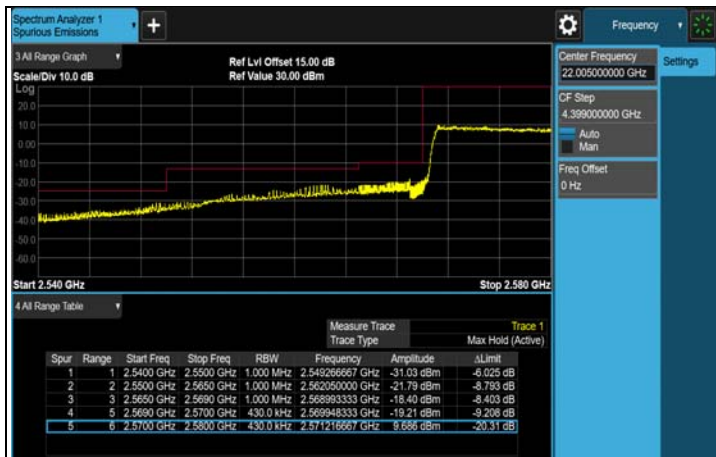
Spectrum Analyzer 1
Spurious Emissions

Frequency

3 All Range Graph
Scale/Div 10.0 dB
Log

Ref Lvl Offset 15.00 dB
Ref Value 30.00 dBm

20.0
10.0
0.00
-10.0
-20.0
-30.0
-40.0
-50.0
-60.0
-70.0

Start 2.540 GHz
Stop 2.580 GHz

Center Frequency
22.005000000 GHz

Settings

CF Step
4.399000000 GHz
Auto
Man

Freq Offset
0 Hz

4 All Range Table

| | | | | | | Measure Trace | Trace 1 |
|---|---|---|---|---|---|---|---|
| | | | | | | Trace Type | Max Hold (Active) |

| Spur | Range | Start Freq | Stop Freq | RBW | Frequency | Amplitude | ΔLimit |
|---|---|---|---|---|---|---|---|
| 1 | 1 | 2.5400 GHz | 2.5500 GHz | 1.000 MHz | 2.549266667 GHz | -31.03 dBm | -6.025 dB |
| 2 | 2 | 2.5500 GHz | 2.5650 GHz | 1.000 MHz | 2.562050000 GHz | -21.79 dBm | -8.793 dB |
| 3 | 3 | 2.5650 GHz | 2.5690 GHz | 1.000 MHz | 2.568993333 GHz | -18.40 dBm | -8.403 dB |
| 4 | 5 | 2.5690 GHz | 2.5700 GHz | 430.0 kHz | 2.569948333 GHz | -19.21 dBm | -9.208 dB |
| 5 | 6 | 2.5700 GHz | 2.5800 GHz | 430.0 kHz | 2.571216667 GHz | 9.686 dBm | -20.31 dB |